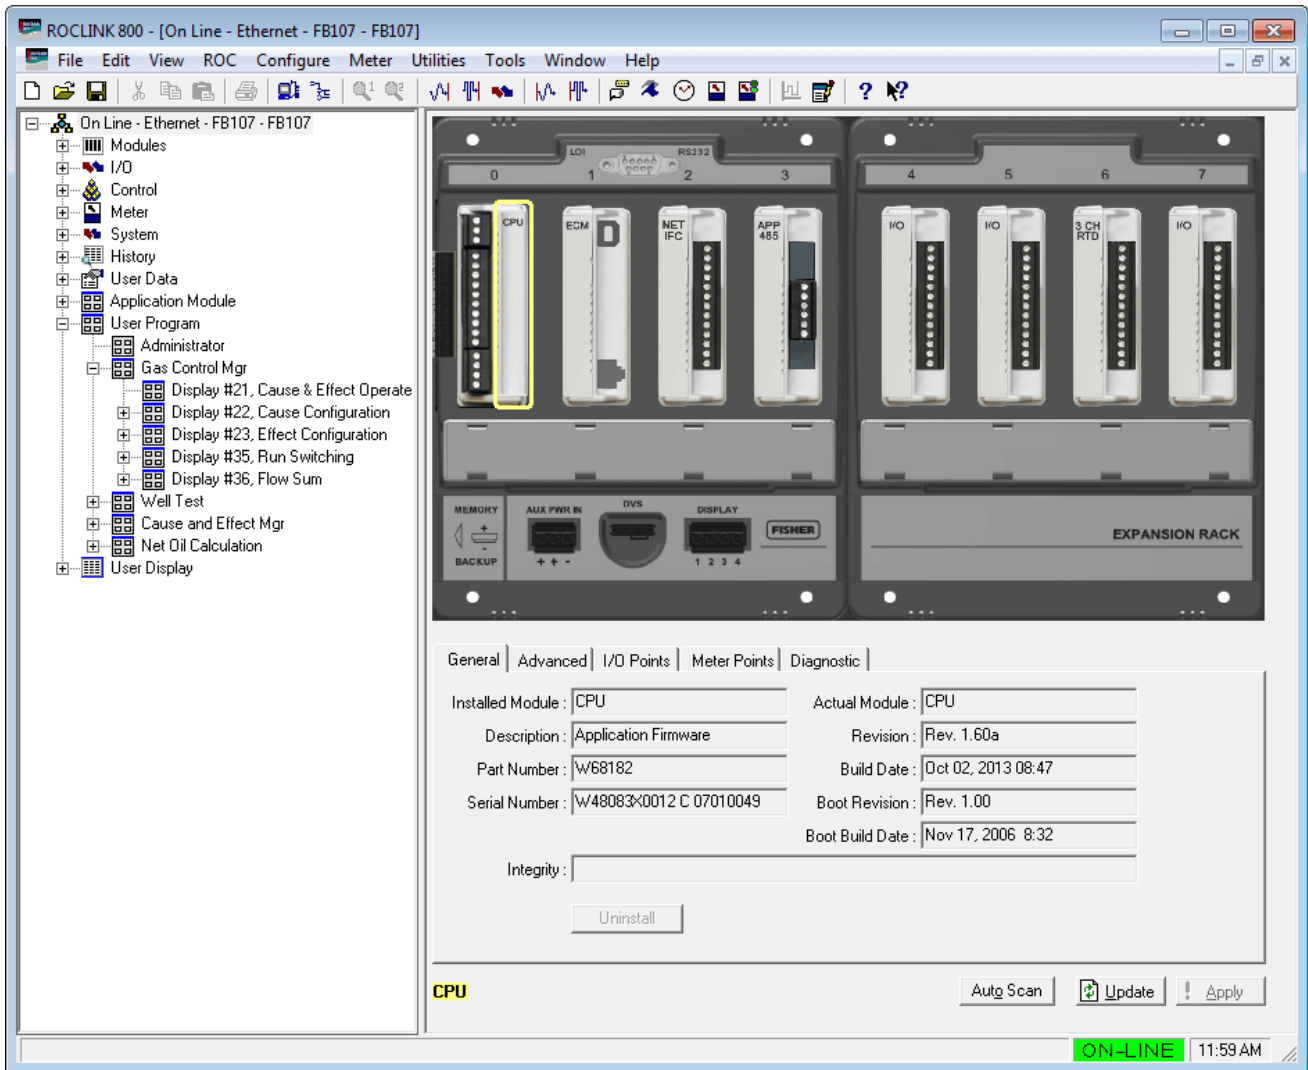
ROCLINK 800 - [On Line - Ethernet - FB107 - FB107]

File Edit View ROC Configure Meter Utilities Tools Window Help

On Line - Ethernet - FB107 - FB107
Modules
I/O
Control
Meter
System
History
User Data
Application Module
User Program
Administrator
Gas Control Mgr
Display #21, Cause & Effect Operate
Display #22, Cause Configuration
Display #23, Effect Configuration
Display #35, Run Switching
Display #36, Flow Sum
Well Test
Cause and Effect Mgr
Net Oil Calculation
User Display

LOI RS232
0 1 2 3
CPU ECM NET IFC APP 485
4 5 6 7
I/O I/O 3 CH RTD I/O
MEMORY BACKUP
AUX PWR IN
+ + -
DVS
DISPLAY
1 2 3 4
FISHER
EXPANSION RACK

General | Advanced | I/O Points | Meter Points | Diagnostic

Installed Module : CPU
Description : Application Firmware
Part Number : W68182
Serial Number : W48083X0012 C 07010049
Actual Module : CPU
Revision : Rev. 1.60a
Build Date : Oct 02, 2013 08:47
Boot Revision : Rev. 1.00
Boot Build Date : Nov 17, 2006 8:32
Integrity :

Uninstall

CPU

Auto Scan Update Apply

ON-LINE 11:59 AM